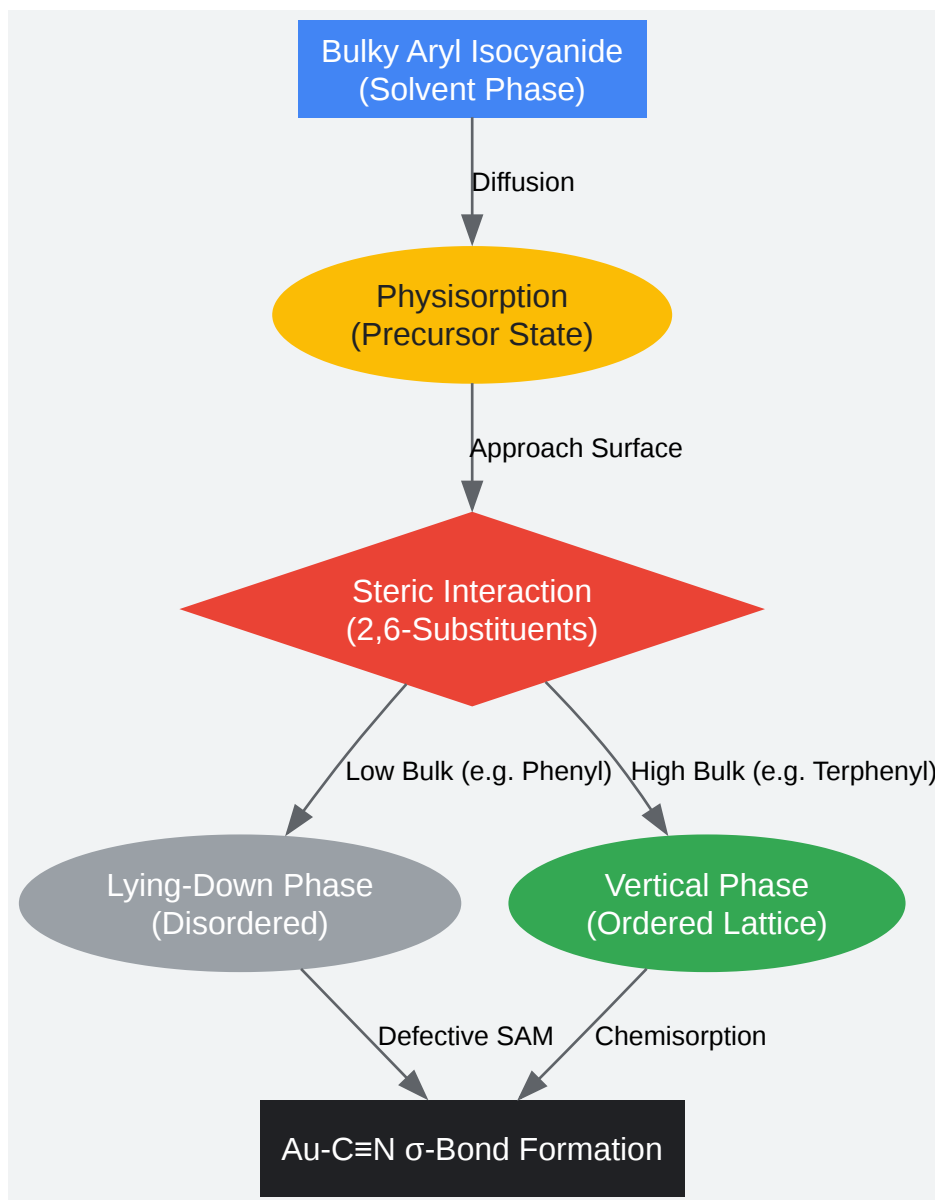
Bulky Aryl Isocyanide
(Solvent Phase)

Diffusion

Physisorption
(Precursor State)

Approach Surface

Steric Interaction
(2,6-Substituents)

Low Bulk (e.g. Phenyl)

High Bulk (e.g. Terphenyl)

Lying-Down Phase
(Disordered)

Vertical Phase
(Ordered Lattice)

Defective SAM

Chemisorption

Au-C≡N σ-Bond Formation